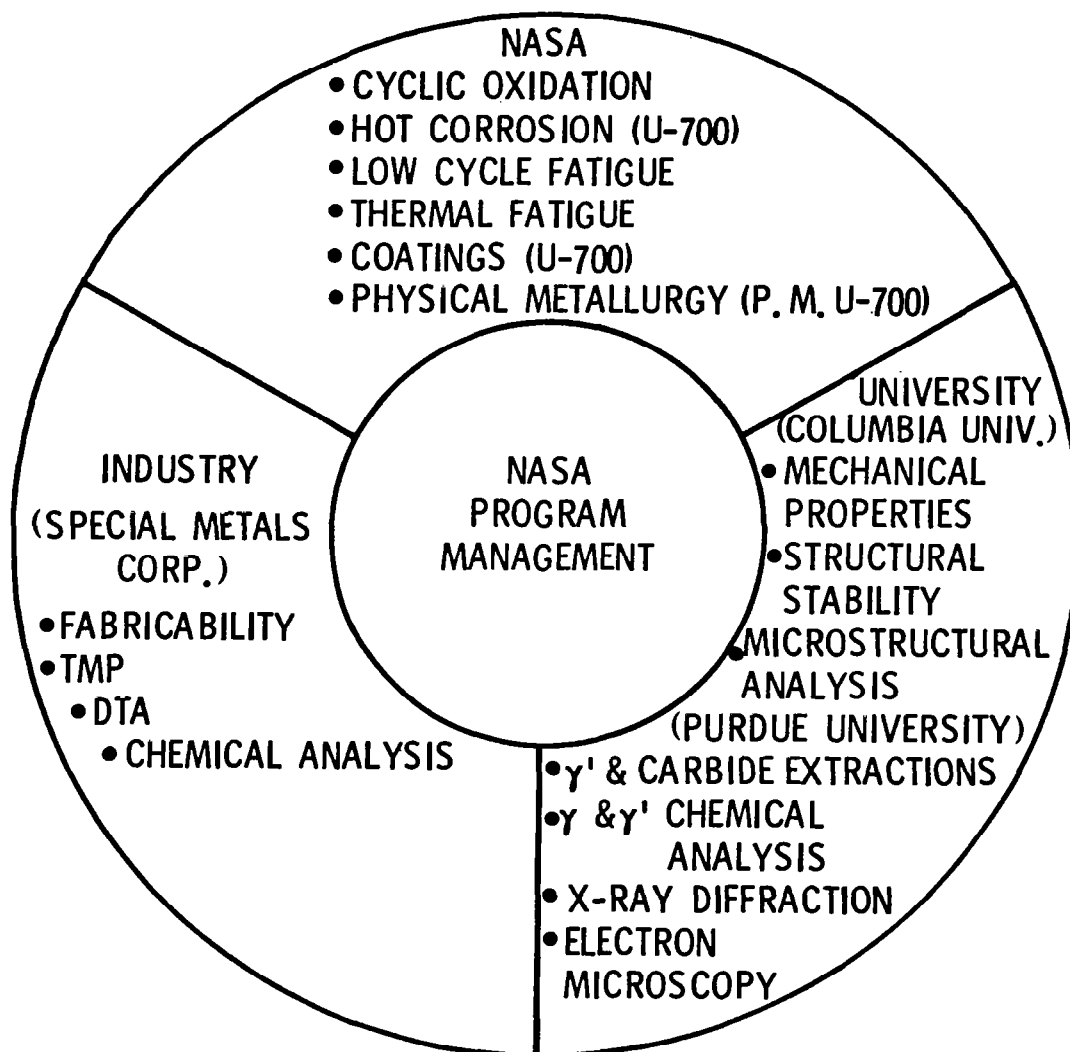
NASA
• CYCLIC OXIDATION
• HOT CORROSION (U-700)
• LOW CYCLE FATIGUE
• THERMAL FATIGUE
• COATINGS (U-700)
• PHYSICAL METALLURGY (P. M. U-700)

INDUSTRY
(SPECIAL METALS CORP.)
• FABRICABILITY
• TMP
• DTA
• CHEMICAL ANALYSIS

NASA PROGRAM MANAGEMENT

UNIVERSITY
(COLUMBIA UNIV.)
• MECHANICAL PROPERTIES
• STRUCTURAL STABILITY
• MICROSTRUCTURAL ANALYSIS

(PURDUE UNIVERSITY)
• $\gamma'$ & CARBIDE EXTRACTIONS
• $\gamma$ & $\gamma'$ CHEMICAL ANALYSIS
• X-RAY DIFFRACTION
• ELECTRON MICROSCOPY